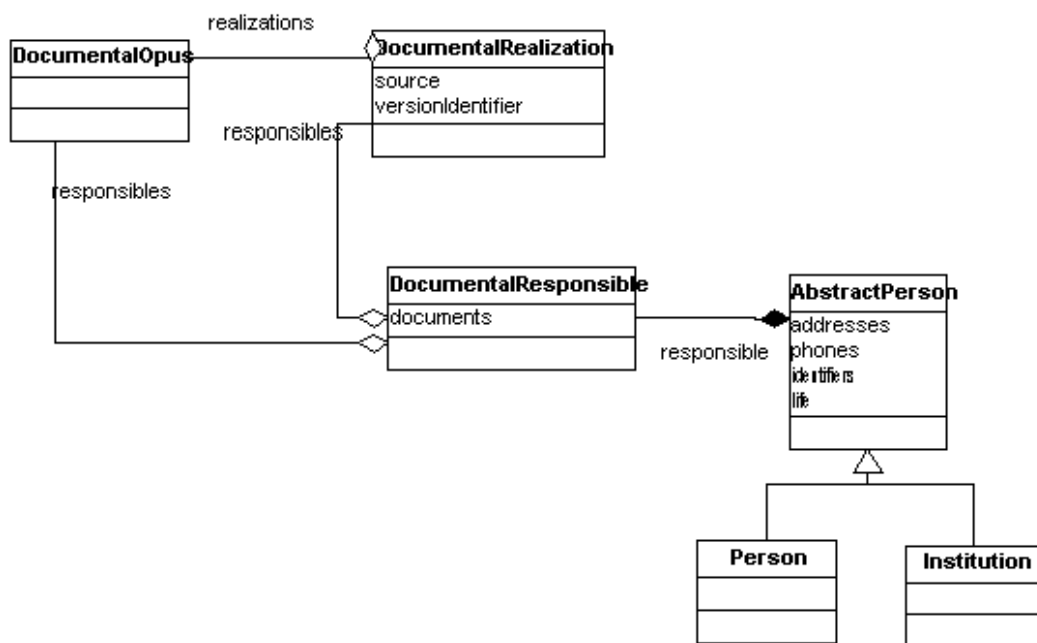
realizations

DocumentalOpus

DocumentalRealization
source
versionIdentifier

responsibles

responsibles

DocumentalResponsible
documents

responsible

AbstractPerson
addresses
phones
identifiers
life

Person

Institution